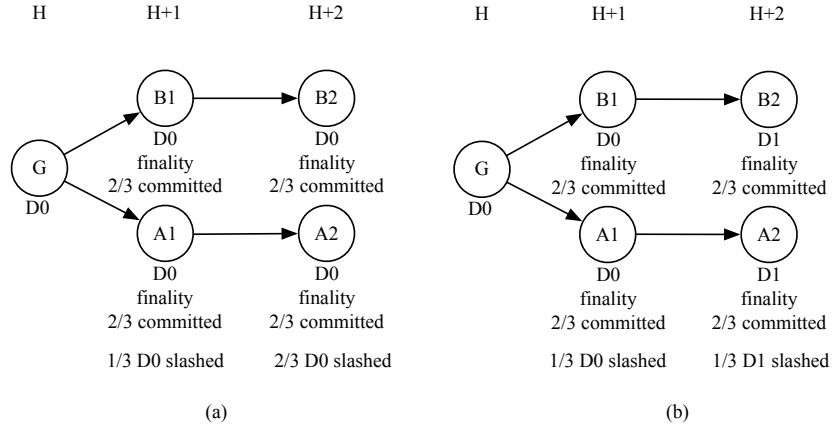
H H+1 H+2

B1 B2

G

A1 A2

D0 finality 2/3 committed

D0 finality 2/3 committed

D0

D0 finality 2/3 committed

D0 finality 2/3 committed

1/3 D0 slashed 2/3 D0 slashed

(a)

H H+1 H+2

B1 B2

G

A1 A2

D0 finality 2/3 committed

D1 finality 2/3 committed

D0

D0 finality 2/3 committed

D1 finality 2/3 committed

1/3 D0 slashed 1/3 D1 slashed

(b)